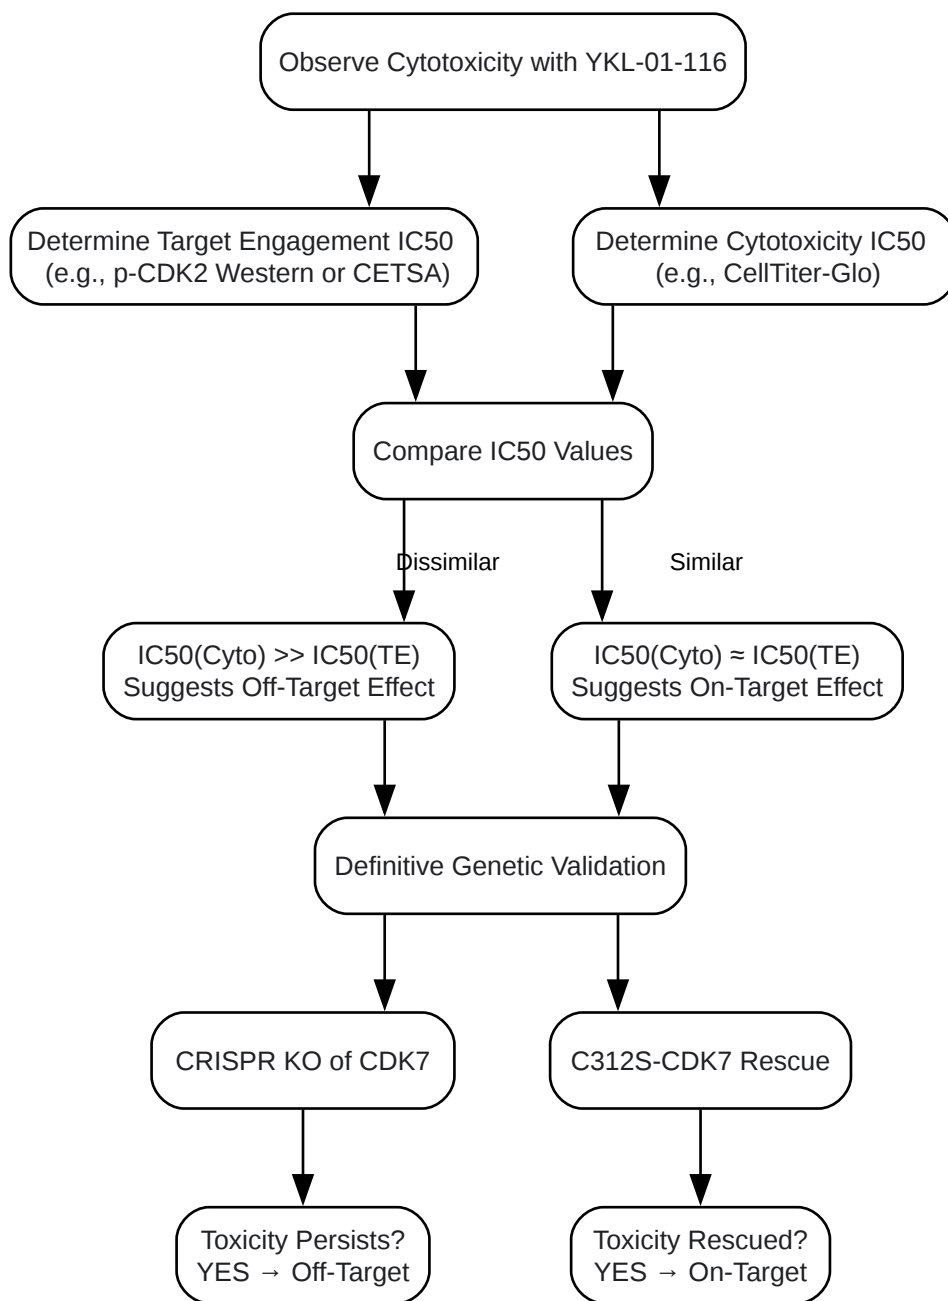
Observe Cytotoxicity with YKL-01-116

Determine Target Engagement IC50 (e.g., p-CDK2 Western or CETSA)

Determine Cytotoxicity IC50 (e.g., CellTiter-Glo)

Compare IC50 Values

Dissimilar

Similar

IC50(Cyto) >> IC50(TE) Suggests Off-Target Effect

IC50(Cyto) ≈ IC50(TE) Suggests On-Target Effect

Definitive Genetic Validation

CRISPR KO of CDK7

C312S-CDK7 Rescue

Toxicity Persists? YES → Off-Target

Toxicity Rescued? YES → On-Target